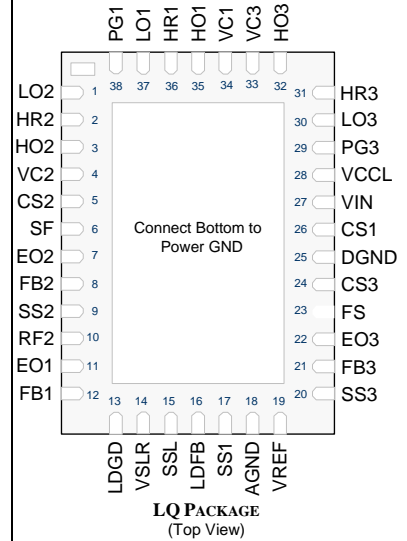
PG1 LO1 HR1 HO1 VC1 VC3 HO3

38 37 36 35 34 33 32

LO2 1
HR2 2
HO2 3
VC2 4
CS2 5
SF 6
EO2 7
FB2 8
SS2 9
RF2 10
EO1 11
FB1 12

31 HR3
30 LO3
29 PG3
28 VCCL
27 VIN
26 CS1
25 DGND
24 CS3
23 FS
22 EO3
21 FB3
20 SS3

Connect Bottom to Power GND

13 14 15 16 17 18 19

LDGD VSLR SSL LDFB SS1 AGND VREF

LQ PACKAGE
(Top View)